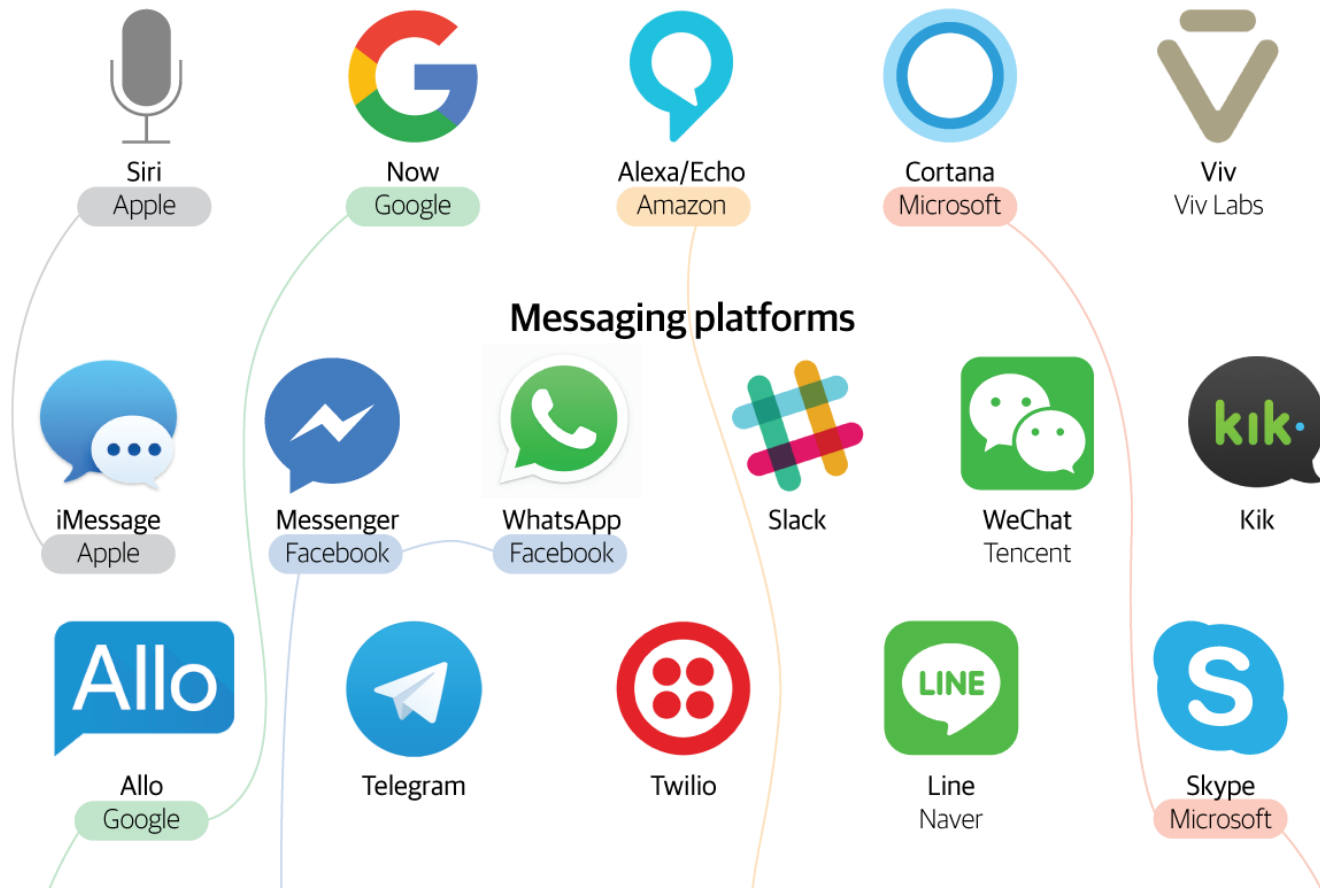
Siri
Apple

Now
Google

Alexa/Echo
Amazon

Cortana
Microsoft

Viv
Viv Labs

Messaging platforms

iMessage
Apple

Messenger
Facebook

WhatsApp
Facebook

Slack

WeChat
Tencent

kik•

Kik

Allo

Allo
Google

Telegram

Twilio

LINE

Line
Naver

Skype
Microsoft